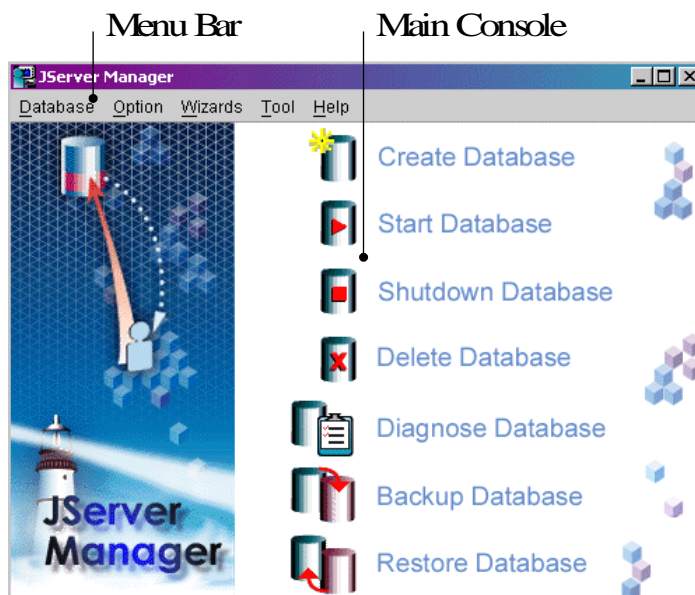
Menu Bar

Main Console

JServer Manager

Database Option Wizards Tool Help

Create Database

Start Database

Shutdown Database

Delete Database

Diagnose Database

Backup Database

Restore Database

JServer Manager